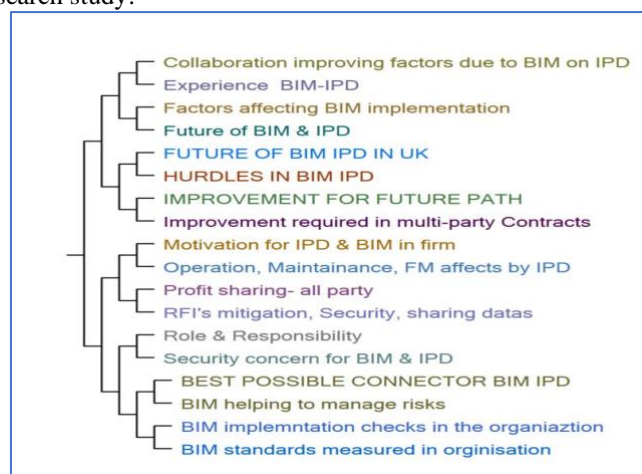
search study.

Collaboration improving factors due to BIM on IPD
Experience BIM-IPD
Factors affecting BIM implementation
Future of BIM & IPD
FUTURE OF BIM IPD IN UK
HURDLES IN BIM IPD
IMPROVEMENT FOR FUTURE PATH
Improvement required in multi-party Contracts
Motivation for IPD & BIM in firm
Operation, Maintainance, FM affects by IPD
Profit sharing- all party
RFI's mitigation, Security, sharing datas
Role & Responsibility
Security concern for BIM & IPD
BEST POSSIBLE CONNECTOR BIM IPD
BIM helping to manage risks
BIM implemntation checks in the organiaztion
BIM standards measured in orginisation